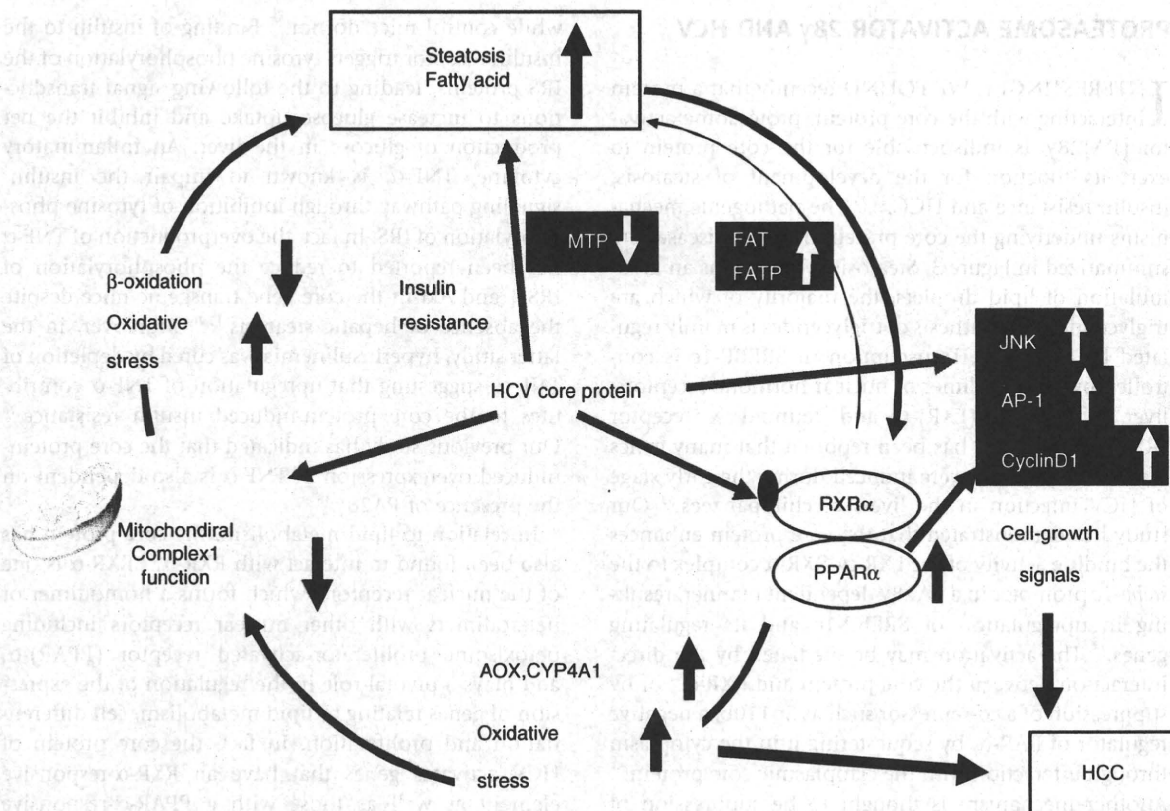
Steatosis
Fatty acid

MTP

FAT
FATP

β-oxidation
Oxidative
stress

Insulin
resistance

JNK
AP-1
CyclinD1

HCV core protein

RXRα
PPARα

Mitochondrial
Complex1
function

Cell-growth
signals

AOX,CYP4A1
Oxidative
stress

HCC